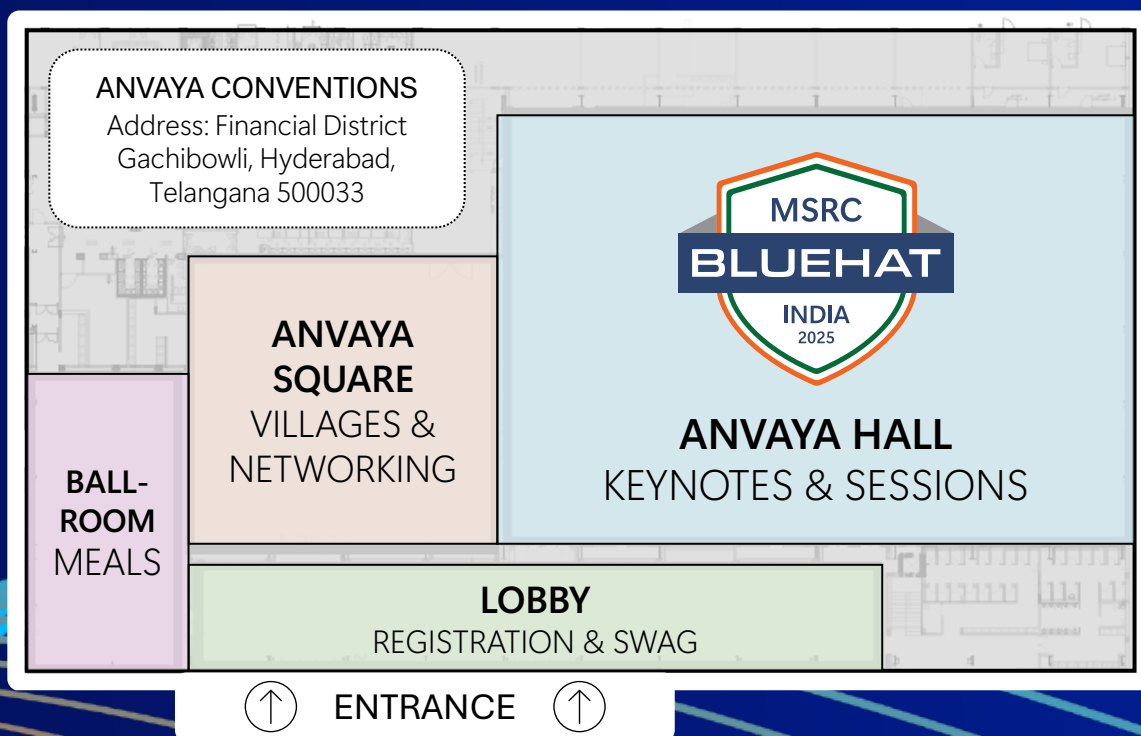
ANVAYA CONVENTIONS
Address: Financial District Gachibowli, Hyderabad, Telangana 500033

MSRC
BLUEHAT
INDIA
2025

ANVAYA SQUARE
VILLAGES & NETWORKING

ANVAYA HALL
KEYNOTES & SESSIONS

BALL-ROOM
MEALS

LOBBY
REGISTRATION & SWAG

ENTRANCE